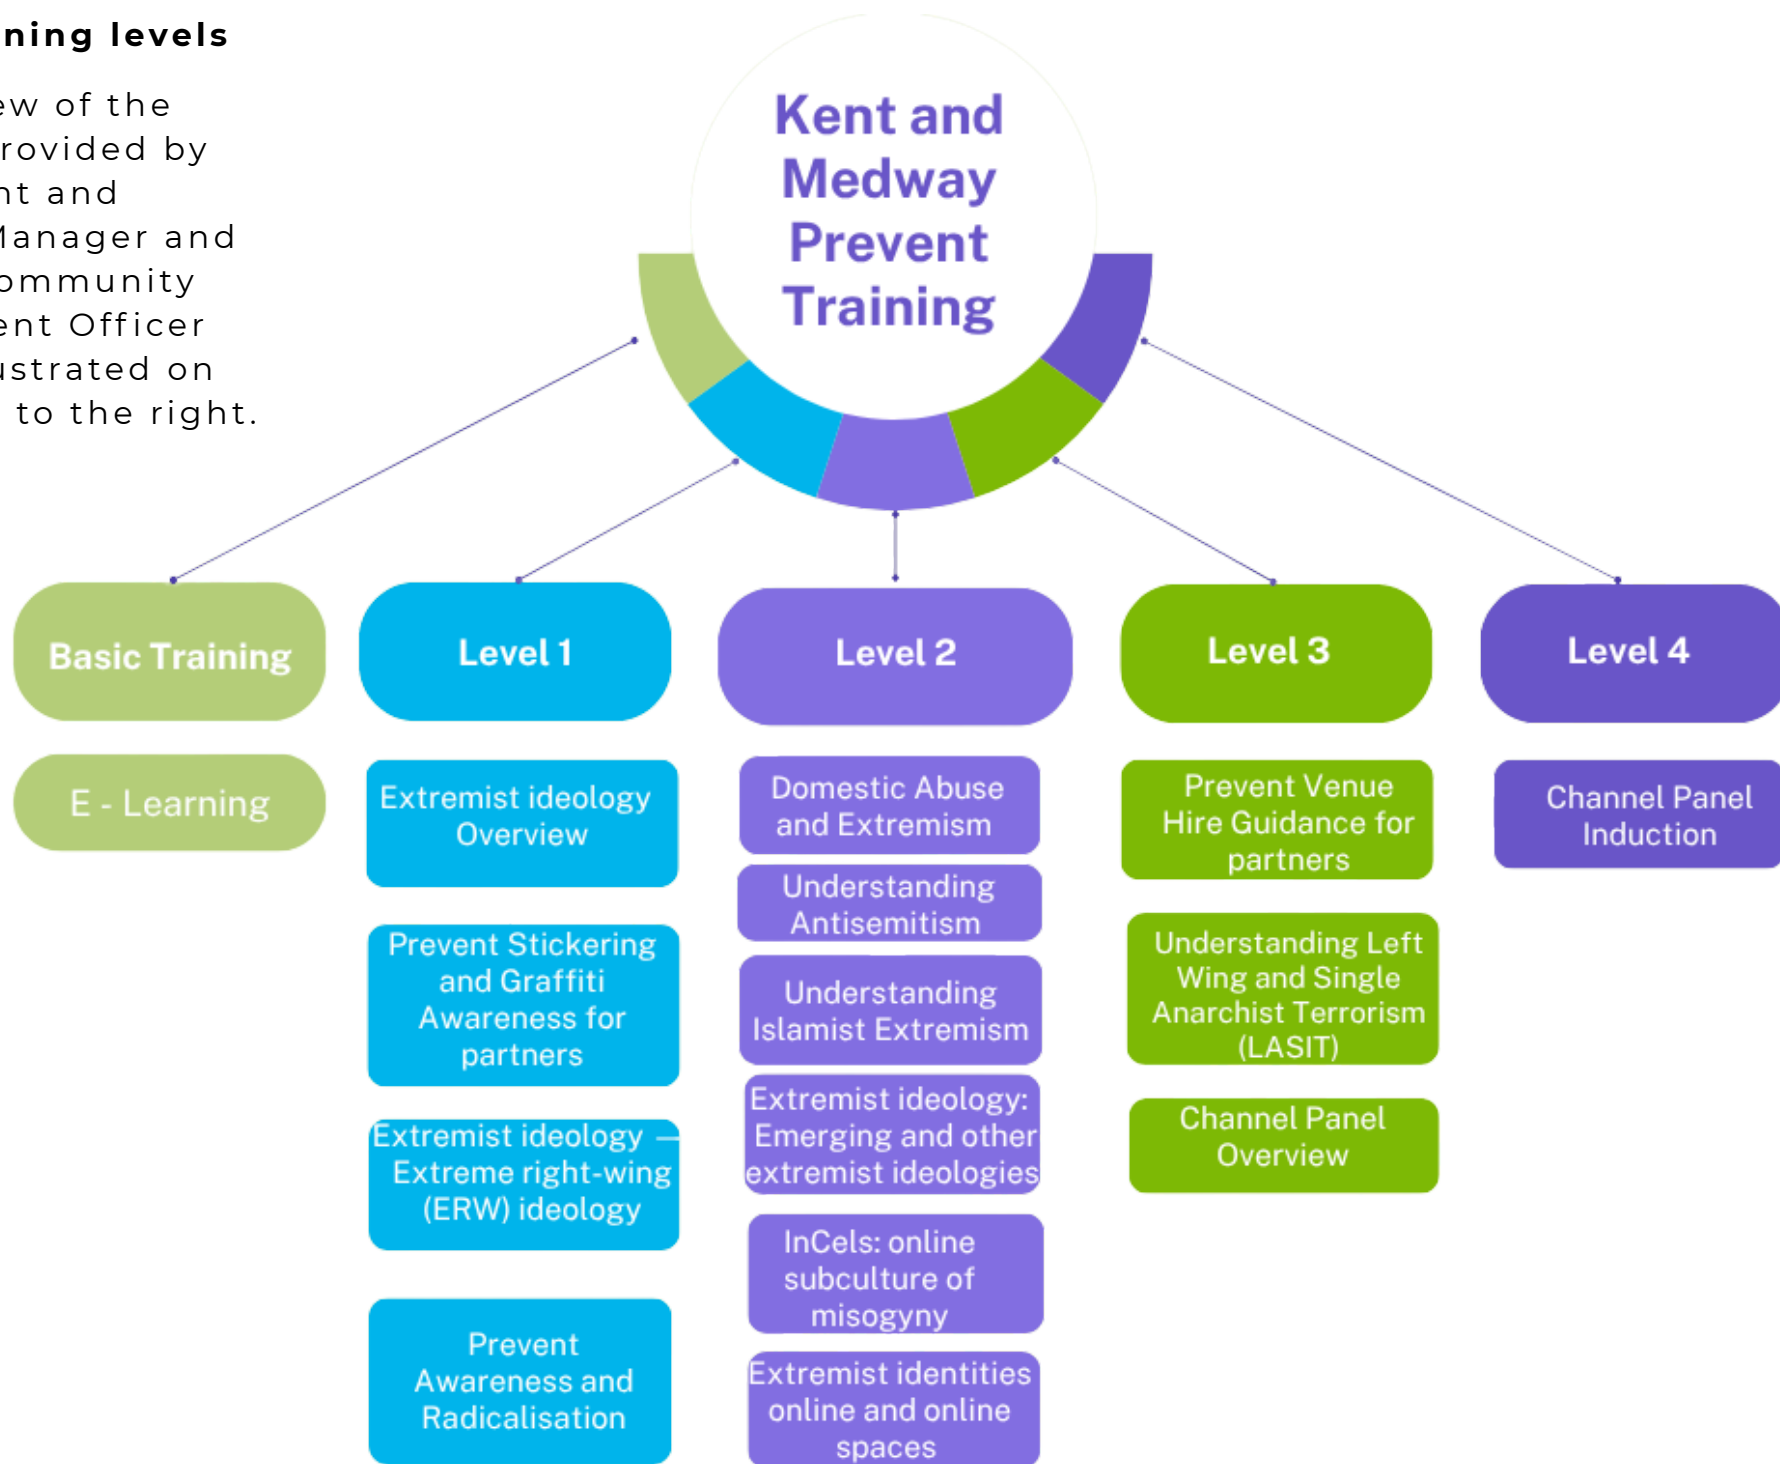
ning levels

ew of the rovided by nt and Manager and ommunity ent Officer ustrated on to the right.

Kent and Medway Prevent Training

Basic Training

E - Learning

Level 1

Extremist ideology Overview

Prevent Stickering and Graffiti Awareness for partners

Extremist ideology – Extreme right-wing (ERW) ideology

Prevent Awareness and Radicalisation

Level 2

Domestic Abuse and Extremism

Understanding Antisemitism

Understanding Islamist Extremism

Extremist ideology: Emerging and other extremist ideologies

InCels: online subculture of misogyny

Extremist identities online and online spaces

Level 3

Prevent Venue Hire Guidance for partners

Understanding Left Wing and Single Anarchist Terrorism (LASIT)

Channel Panel Overview

Level 4

Channel Panel Induction